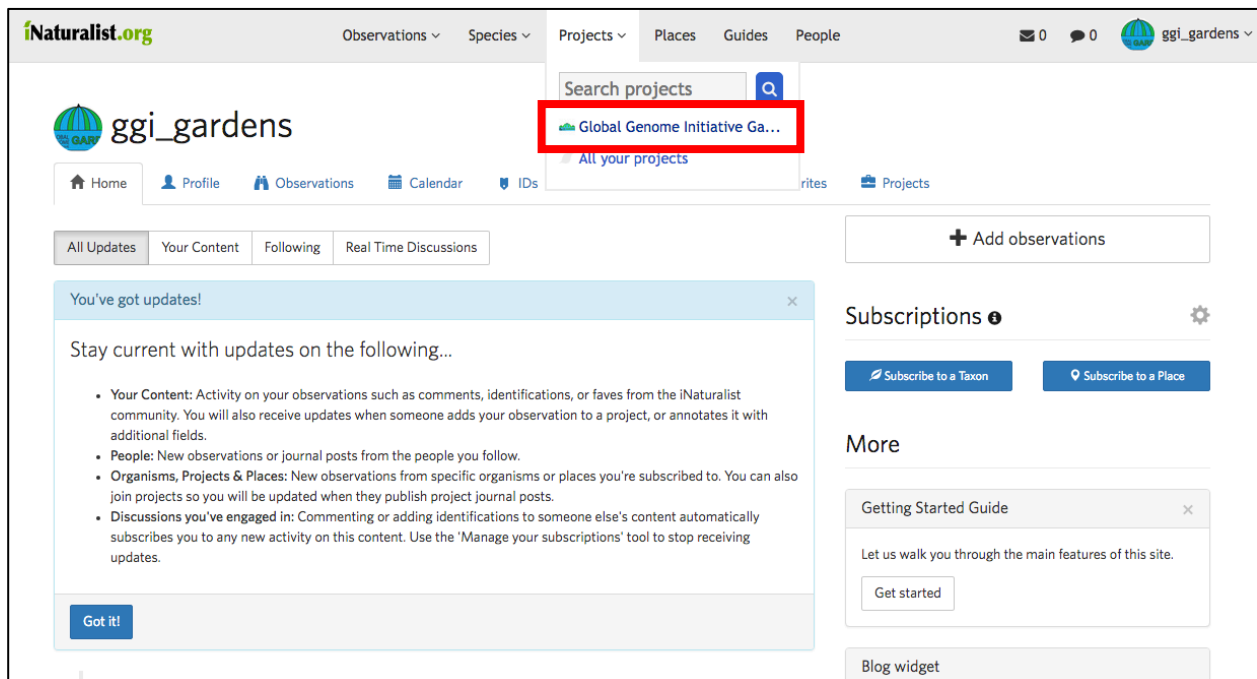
iNaturalist.org Observations Species Projects Places Guides People 0 0 ggi_gardens

Search projects

Global Genome Initiative Ga...

All your projects

ggi_gardens

Home Profile Observations Calendar IDs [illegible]rites Projects

All Updates Your Content Following Real Time Discussions

You've got updates! ×

Stay current with updates on the following...

- Your Content: Activity on your observations such as comments, identifications, or faves from the iNaturalist community. You will also receive updates when someone adds your observation to a project, or annotates it with additional fields.
- People: New observations or journal posts from the people you follow.
- Organisms, Projects & Places: New observations from specific organisms or places you're subscribed to. You can also join projects so you will be updated when they publish project journal posts.
- Discussions you've engaged in: Commenting or adding identifications to someone else's content automatically subscribes you to any new activity on this content. Use the 'Manage your subscriptions' tool to stop receiving updates.

Got it!

Add observations

Subscriptions

Subscribe to a Taxon Subscribe to a Place

More

Getting Started Guide ×

Let us walk you through the main features of this site.

Get started

Blog widget